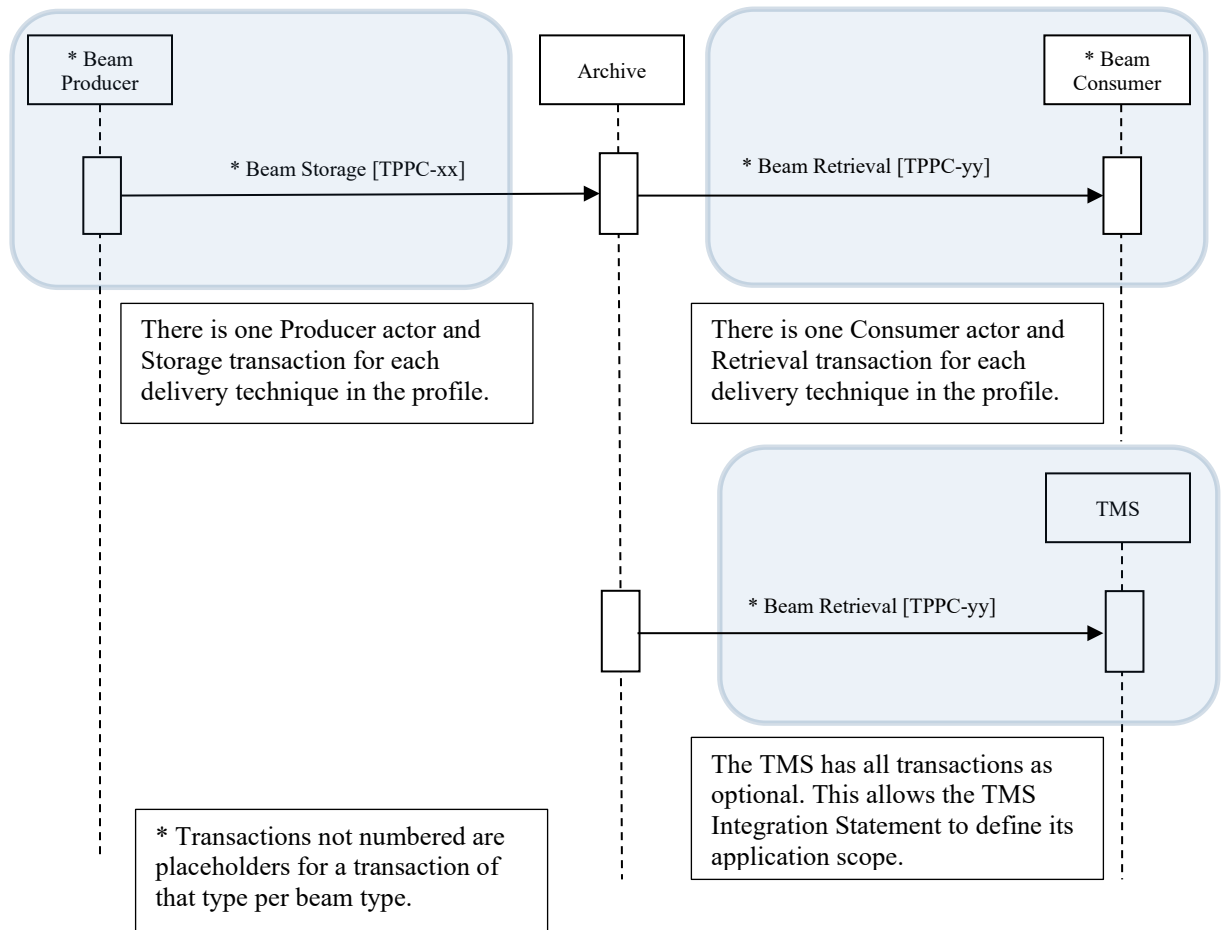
* Beam Producer

Archive

* Beam Consumer

* Beam Storage [TPPC-xx]

* Beam Retrieval [TPPC-yy]

There is one Producer actor and Storage transaction for each delivery technique in the profile.

There is one Consumer actor and Retrieval transaction for each delivery technique in the profile.

TMS

* Beam Retrieval [TPPC-yy]

The TMS has all transactions as optional. This allows the TMS Integration Statement to define its application scope.

* Transactions not numbered are placeholders for a transaction of that type per beam type.